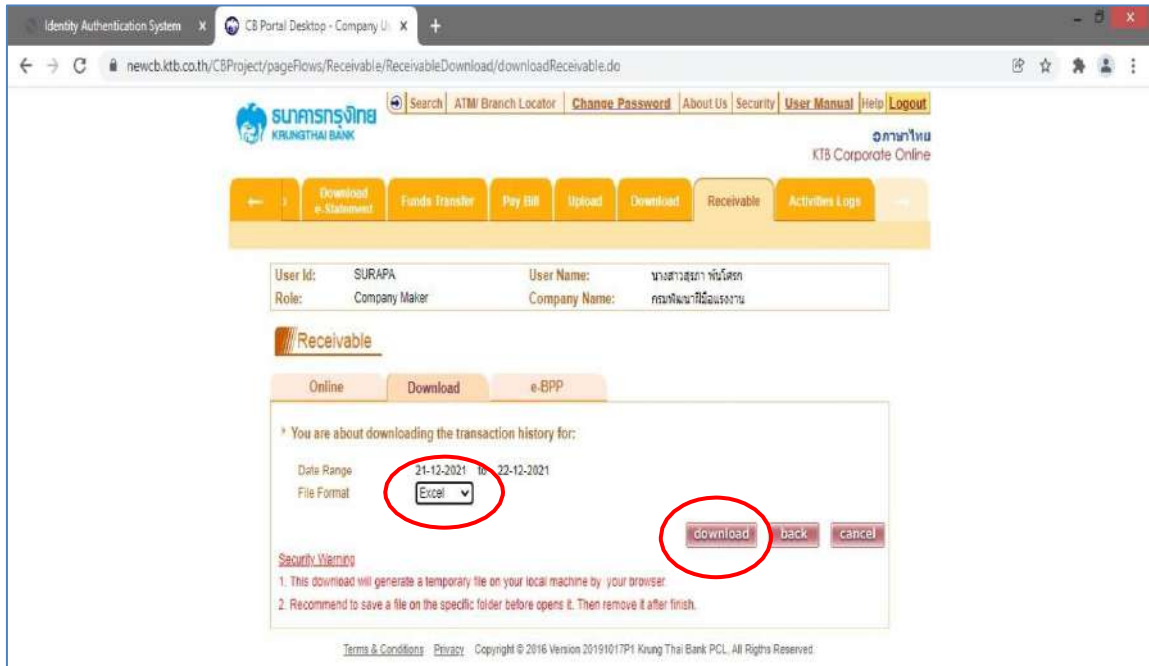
Identity Authentication System ×
CB Portal Desktop - Company U ×
+

newcb.ktb.co.th/CBProject/pageFlows/Receivable/ReceivableDownload/downloadReceivable.do

ธนาคารกรุงไทย
KRUNGTHAI BANK

Search | ATM/ Branch Locator | Change Password | About Us | Security | User Manual | Help | Logout

ภาษาไทย
KTB Corporate Online

Download e-Statement | Funds Transfer | Pay Bill | Upload | Download | Receivable | Activities Logs

| User Id: | SURAPA | User Name: | นางสาวสุรภา พันโสรก |
|---|---|---|---|
| Role: | Company Maker | Company Name: | กรมพัฒนาฝีมือแรงงาน |

Receivable

Online | Download | e-BPP

* You are about downloading the transaction history for:

Date Range 21-12-2021 to 22-12-2021
File Format Excel

download | back | cancel

Security Warning
1. This download will generate a temporary file on your local machine by your browser.
2. Recommend to save a file on the specific folder before opens it. Then remove it after finish.

Terms & Conditions Privacy Copyright © 2016 Version 20191017P1 Krung Thai Bank PCL. All Rigths Reserved.